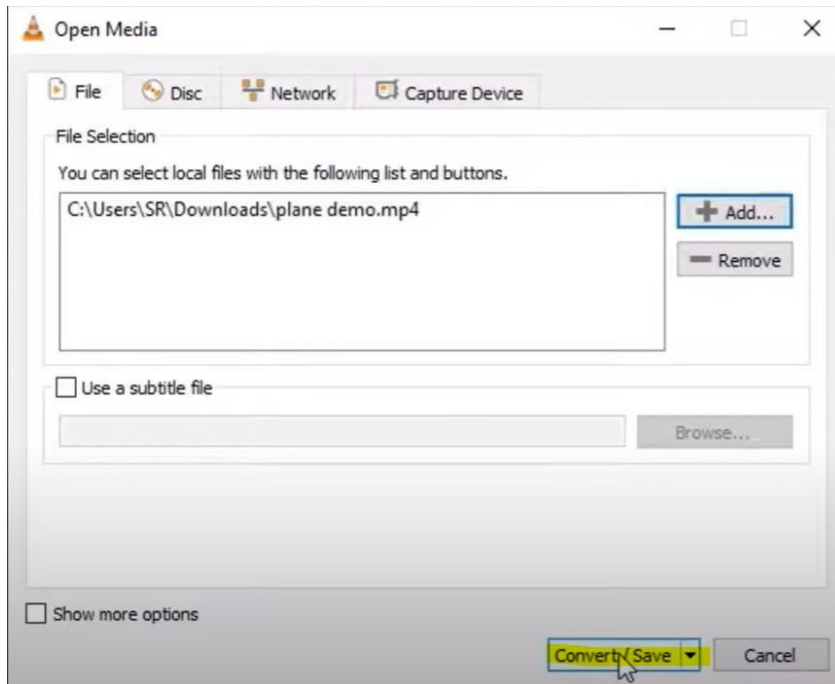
Open Media

File
Disc
Network
Capture Device

File Selection

You can select local files with the following list and buttons.

C:\Users\SR\Downloads\plane demo.mp4

Add...
Remove

Use a subtitle file

Browse...

Show more options

Convert / Save
Cancel